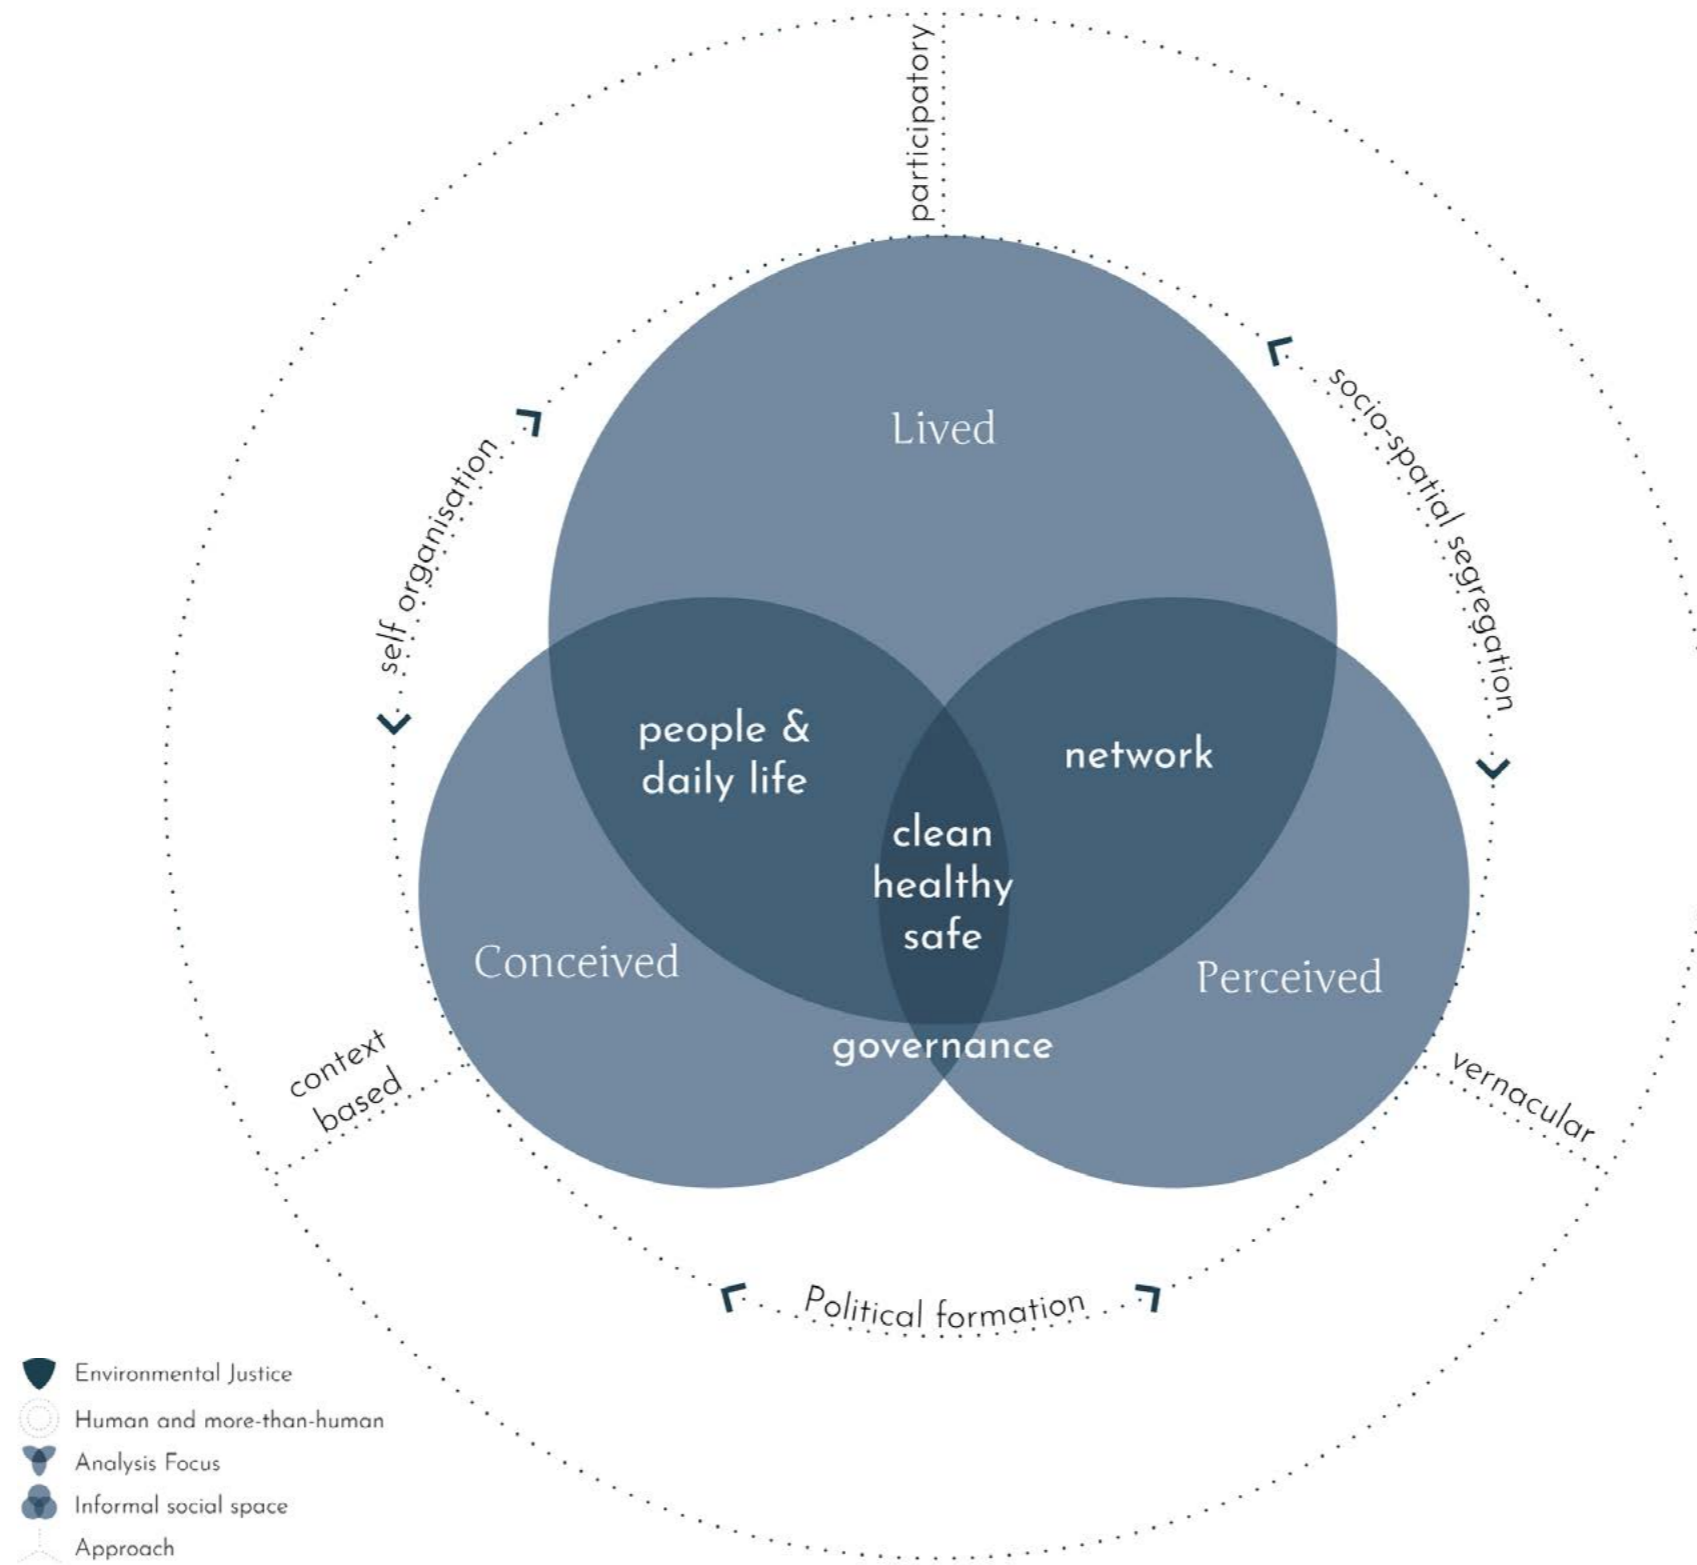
participatory

socio-spatial segregation

self organisation

Lived

people & daily life

network

clean healthy safe

Conceived

Perceived

governance

context based

vernacular

Political formation

Environmental Justice
Human and more-than-human
Analysis Focus
Informal social space
Approach